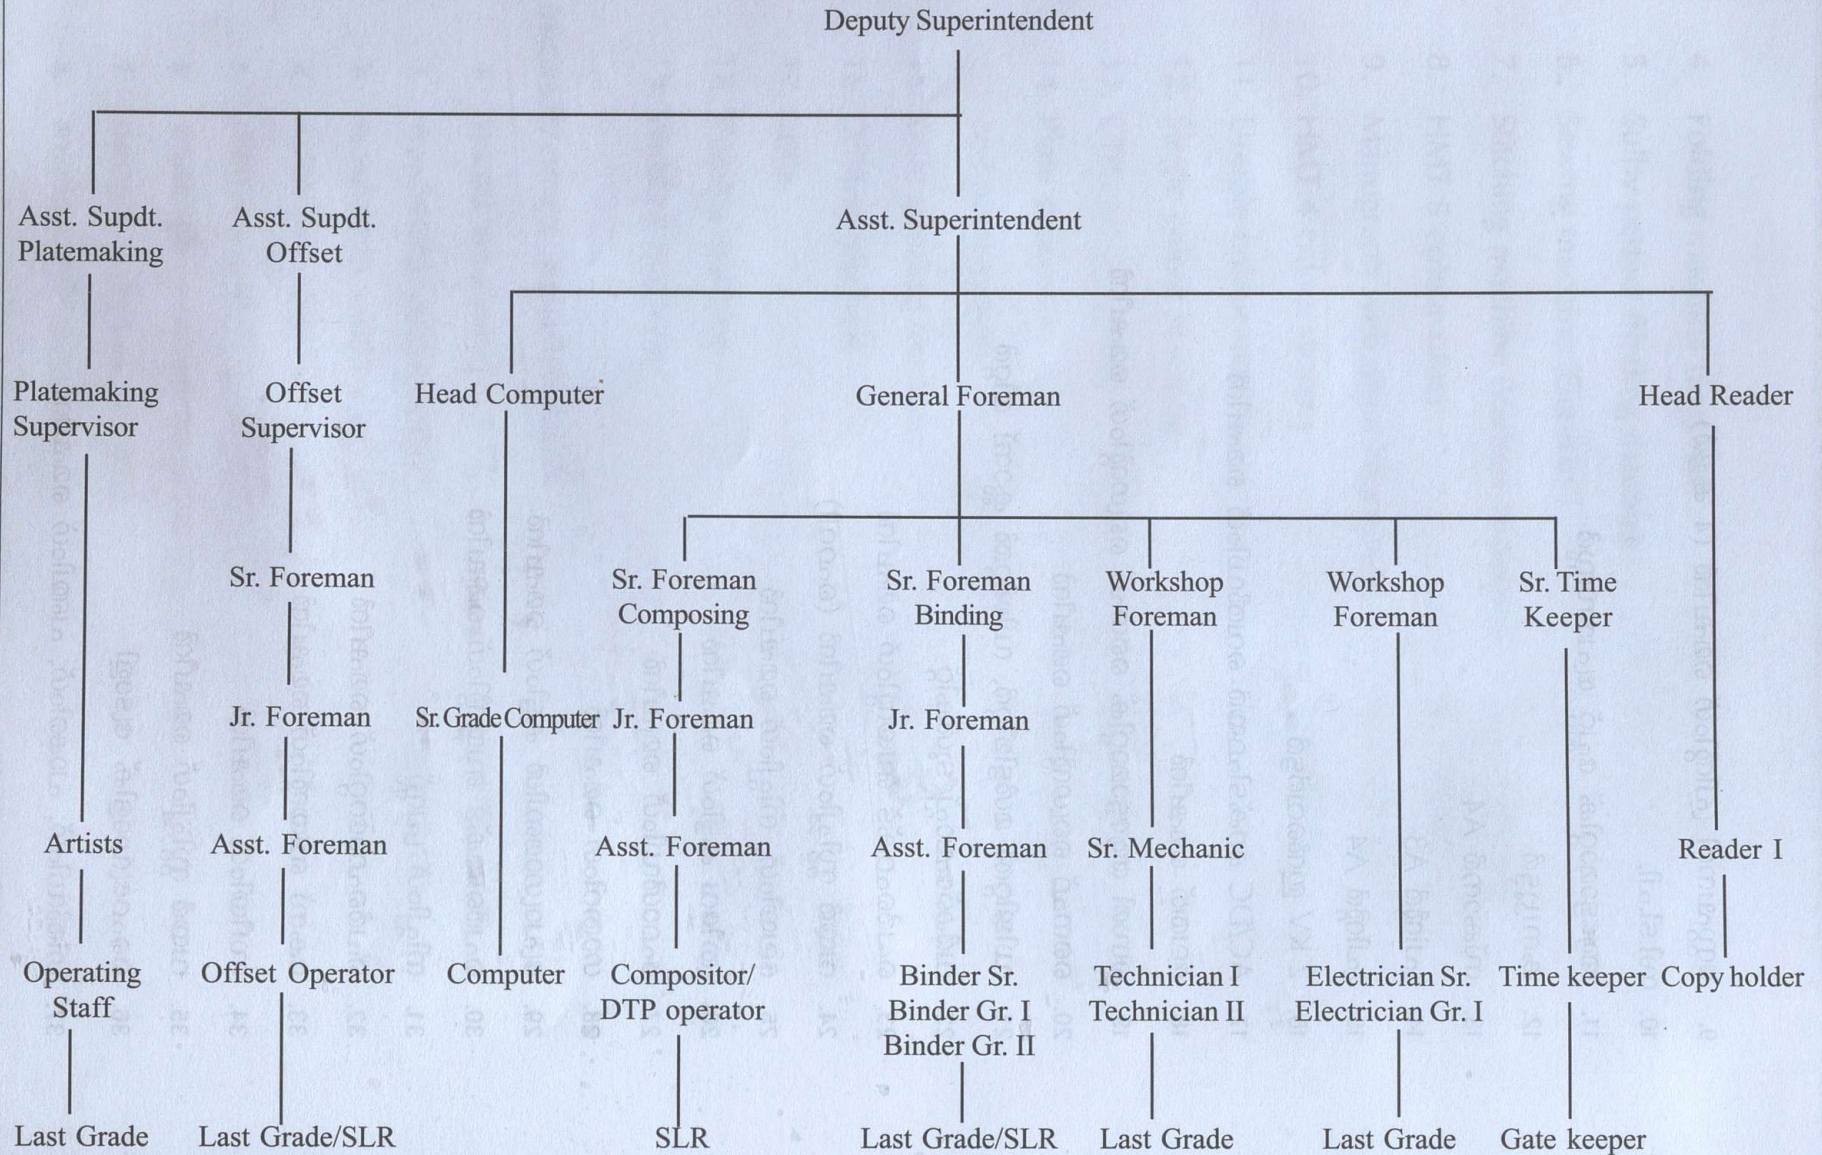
Deputy Superintendent

Asst. Supdt. Platemaking

Platemaking Supervisor

Artists

Operating Staff

Last Grade

Asst. Supdt. Offset

Offset Supervisor

Sr. Foreman

Jr. Foreman

Asst. Foreman

Offset Operator

Last Grade/SLR

Asst. Superintendent

Head Computer

Sr. Grade Computer

Computer

General Foreman

Sr. Foreman Composing

Jr. Foreman

Asst. Foreman

Compositor/ DTP operator

SLR

Sr. Foreman Binding

Jr. Foreman

Asst. Foreman

Binder Sr.
Binder Gr. I
Binder Gr. II

Last Grade/SLR

Workshop Foreman

Sr. Mechanic

Technician I
Technician II

Last Grade

Workshop Foreman

Electrician Sr.
Electrician Gr. I

Last Grade

Sr. Time Keeper

Time keeper

Gate keeper

Head Reader

Reader I

Copy holder